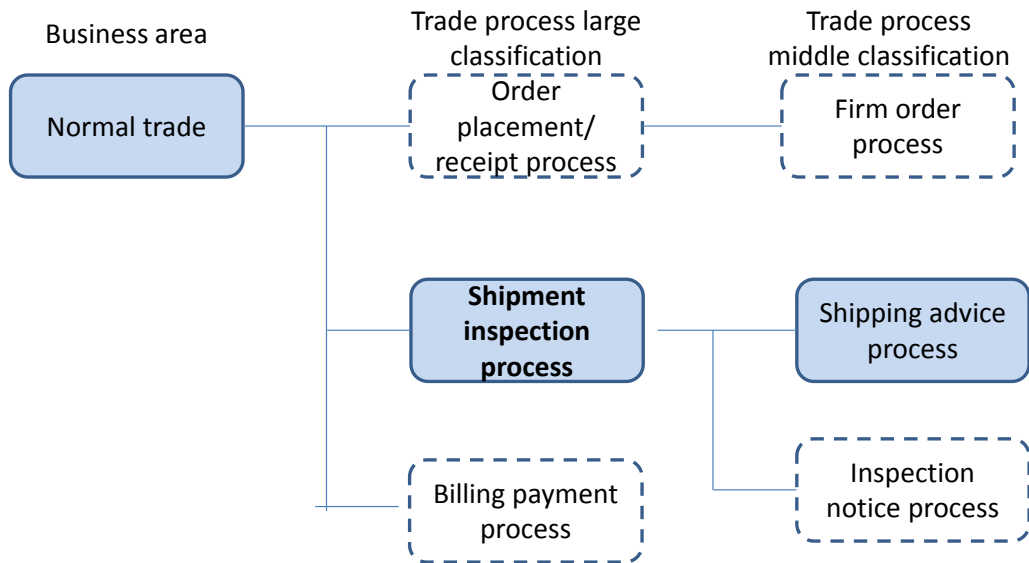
Business area

Trade process large classification

Trade process middle classification

Normal trade

Order placement/ receipt process

Firm order process

Shipment inspection process

Shipping advice process

Inspection notice process

Billing payment process